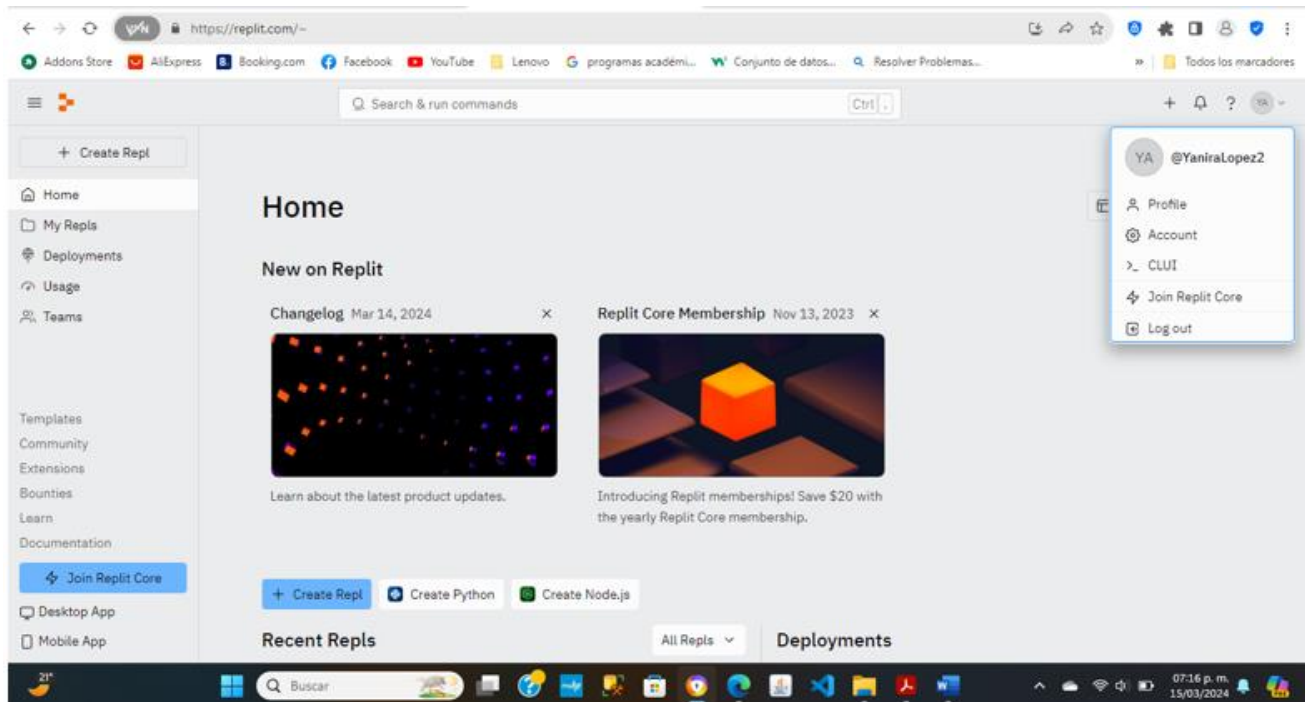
https://replit.com/~

Addons Store AliExpress Booking.com Facebook YouTube Lenovo programas académi... Conjunto de datos... Resolver Problemas... » Todos los marcadores

Search & run commands Ctrl .

+ Create Repl

Home
My Repls
Deployments
Usage
Teams

Templates
Community
Extensions
Bounties
Learn
Documentation

Join Replit Core

Desktop App
Mobile App

Home

New on Replit

Changelog Mar 14, 2024 ×

Learn about the latest product updates.

Replit Core Membership Nov 13, 2023 ×

Introducing Replit memberships! Save $20 with the yearly Replit Core membership.

+ Create Repl Create Python Create Node.js

Recent Repls

All Repls

Deployments

YA @YaniraLopez2
Profile
Account
>_ CLUI
Join Replit Core
Log out

21°
Buscar
07:16 p. m. 15/03/2024